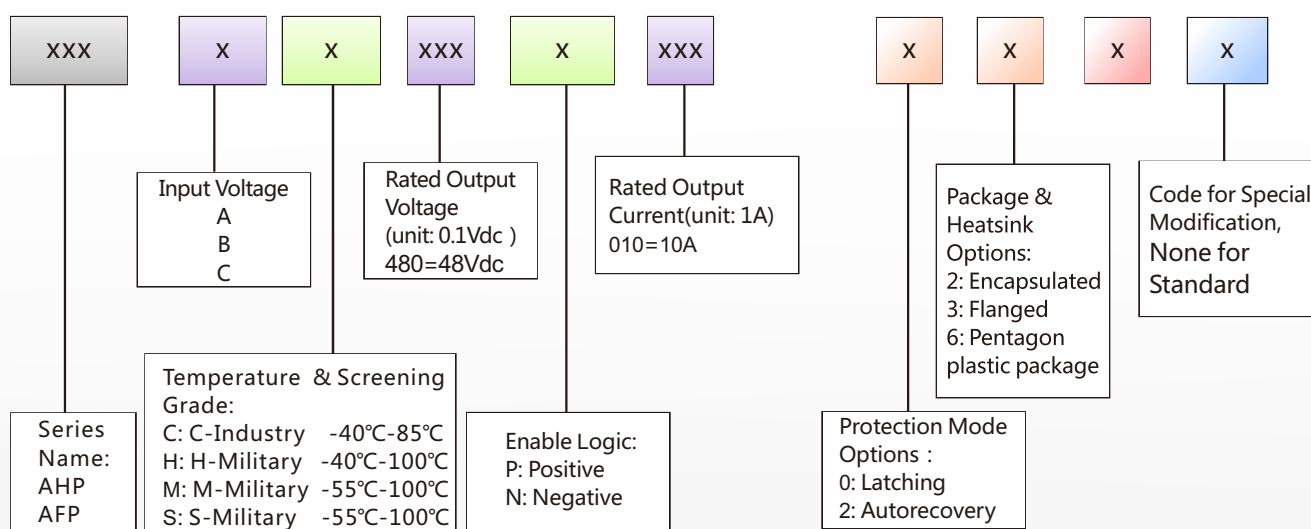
XXX X X XXX X XXX X X X X

Input Voltage
A
B
C

Rated Output Voltage (unit: 0.1Vdc ) 480=48Vdc

Rated Output Current(unit: 1A) 010=10A

Package & Heatsink Options:
2: Encapsulated
3: Flanged
6: Pentagon plastic package

Code for Special Modification, None for Standard

Temperature & Screening Grade:
C: C-Industry -40℃-85℃
H: H-Military -40℃-100℃
M: M-Military -55℃-100℃
S: S-Military -55℃-100℃

Series Name:
AHP
AFP

Enable Logic:
P: Positive
N: Negative

Protection Mode Options：
0: Latching
2: Autorecovery